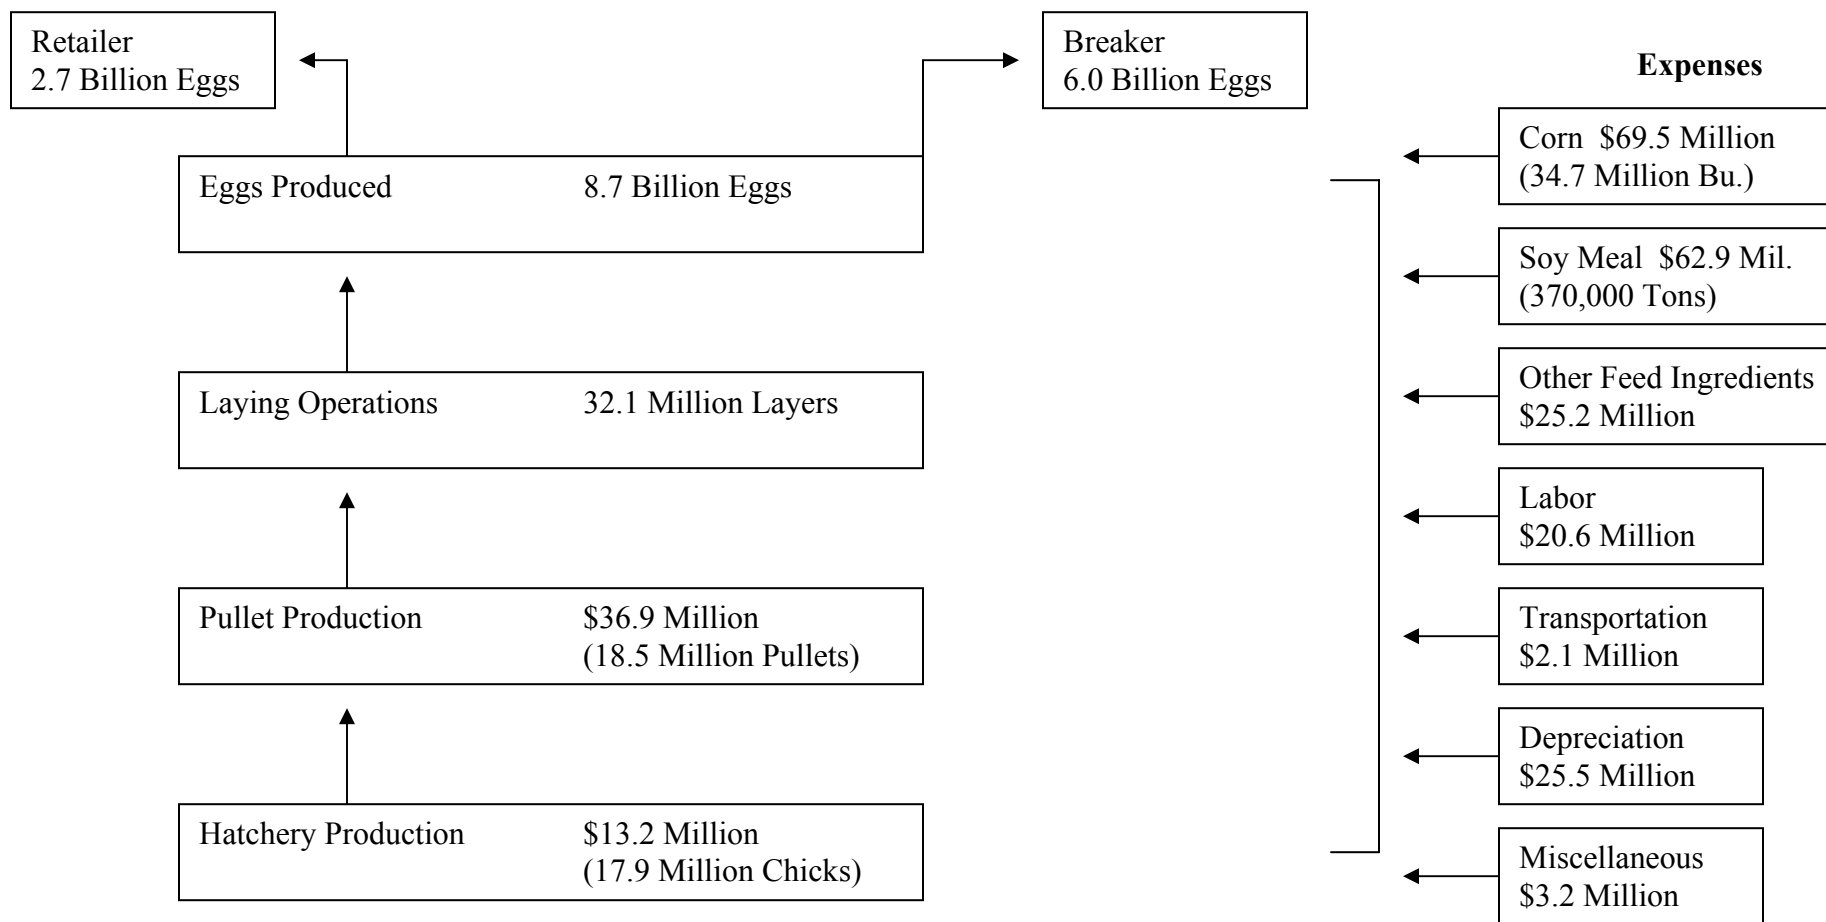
Retailer
2.7 Billion Eggs

Breaker
6.0 Billion Eggs

Expenses

Eggs Produced 8.7 Billion Eggs

Laying Operations 32.1 Million Layers

Pullet Production $36.9 Million (18.5 Million Pullets)

Hatchery Production $13.2 Million (17.9 Million Chicks)

Corn $69.5 Million (34.7 Million Bu.)

Soy Meal $62.9 Mil. (370,000 Tons)

Other Feed Ingredients $25.2 Million

Labor $20.6 Million

Transportation $2.1 Million

Depreciation $25.5 Million

Miscellaneous $3.2 Million